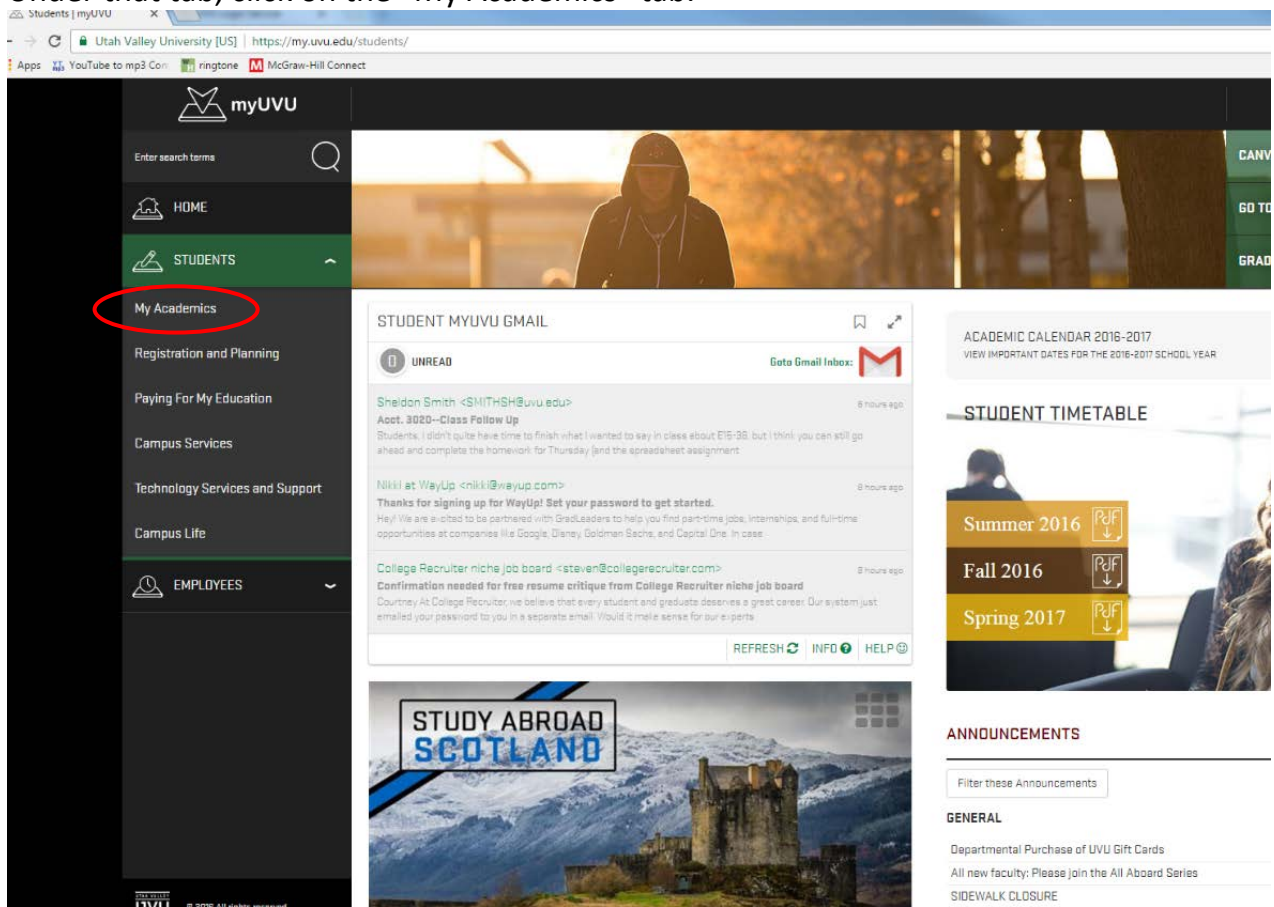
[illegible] tab, click on the "My Academics" tab.

Students | myUVU ×

Utah Valley University [US] | https://my.uvu.edu/students/

Apps YouTube to mp3 Con ringtone McGraw-Hill Connect

myUVU

Enter search terms

HOME

STUDENTS

My Academics

Registration and Planning

Paying For My Education

Campus Services

Technology Services and Support

Campus Life

EMPLOYEES

CANV

GO TO

GRAD

STUDENT MYUVU GMAIL

0 UNREAD

Goto Gmail Inbox:

Sheldon Smith <SMITHSH@uvu.edu> 8 hours ago
Acct. 3020--Class Follow Up
Students, I didn't quite have time to finish what I wanted to say in class about E15-38, but I think you can still go ahead and complete the homework for Thursday (and the spreadsheet assignment

Nikki at WayUp <nikki@wayup.com> 8 hours ago
Thanks for signing up for WayUp! Set your password to get started.
Hey! We are excited to be partnered with GradLeaders to help you find part-time jobs, internships, and full-time opportunities at companies like Google, Disney, Goldman Sachs, and Capital One. In case

College Recruiter niche job board <steven@collegerecruiter.com> 8 hours ago
Confirmation needed for free resume critique from College Recruiter niche job board
Courtney At College Recruiter, we believe that every student and graduate deserves a great career. Our system just emailed your password to you in a separate email. Would it make sense for our experts

REFRESH INFO HELP

STUDY ABROAD
SCOTLAND

ACADEMIC CALENDAR 2016-2017
VIEW IMPORTANT DATES FOR THE 2016-2017 SCHOOL YEAR

STUDENT TIMETABLE

Summer 2016 PDF

Fall 2016 PDF

Spring 2017 PDF

ANNOUNCEMENTS

Filter these Announcements

GENERAL

Departmental Purchase of UVU Gift Cards

All new faculty: Please join the All Aboard Series

SIDEWALK CLOSURE

UVU © 2016 All rights reserved